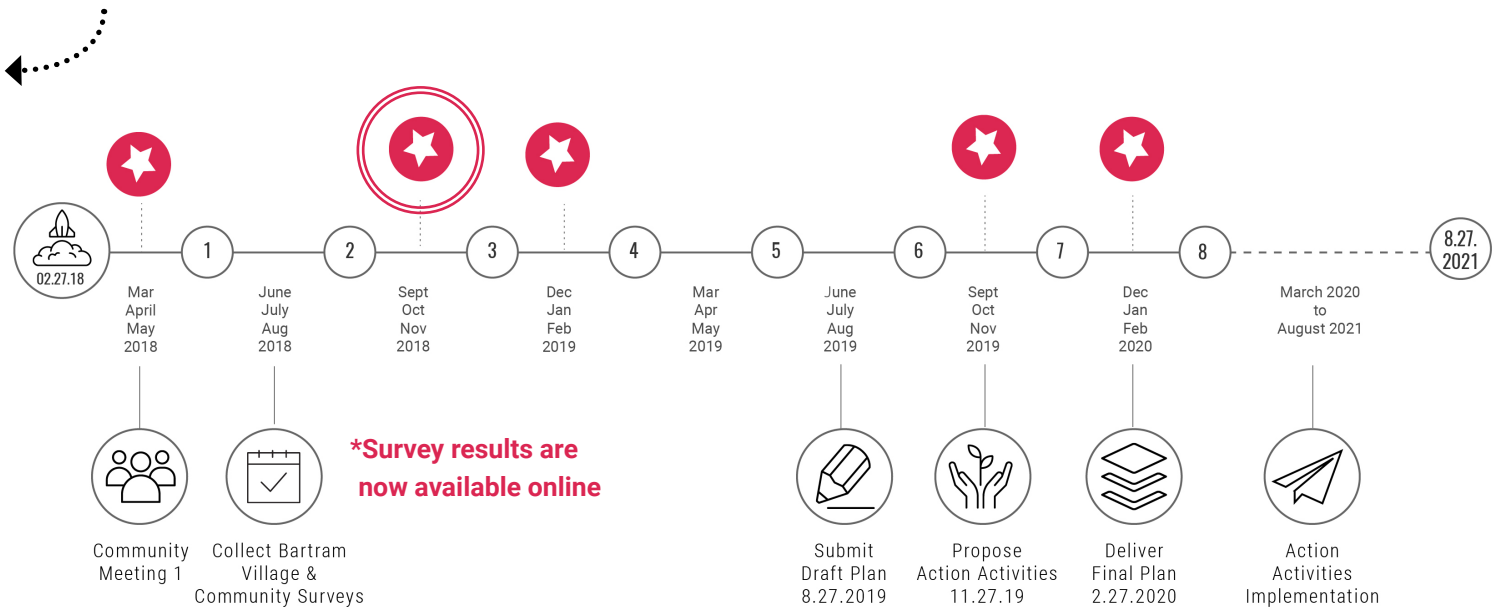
02.27.18

1

2

3

4

5

6

7

8

8.27.
2021

Mar
April
May
2018

June
July
Aug
2018

Sept
Oct
Nov
2018

Dec
Jan
Feb
2019

Mar
Apr
May
2019

June
July
Aug
2019

Sept
Oct
Nov
2019

Dec
Jan
Feb
2020

March 2020
to
August 2021

Community
Meeting 1

Collect Bartram
Village &
Community Surveys

*Survey results are
now available online

Submit
Draft Plan
8.27.2019

Propose
Action Activities
11.27.19

Deliver
Final Plan
2.27.2020

Action
Activities
Implementation